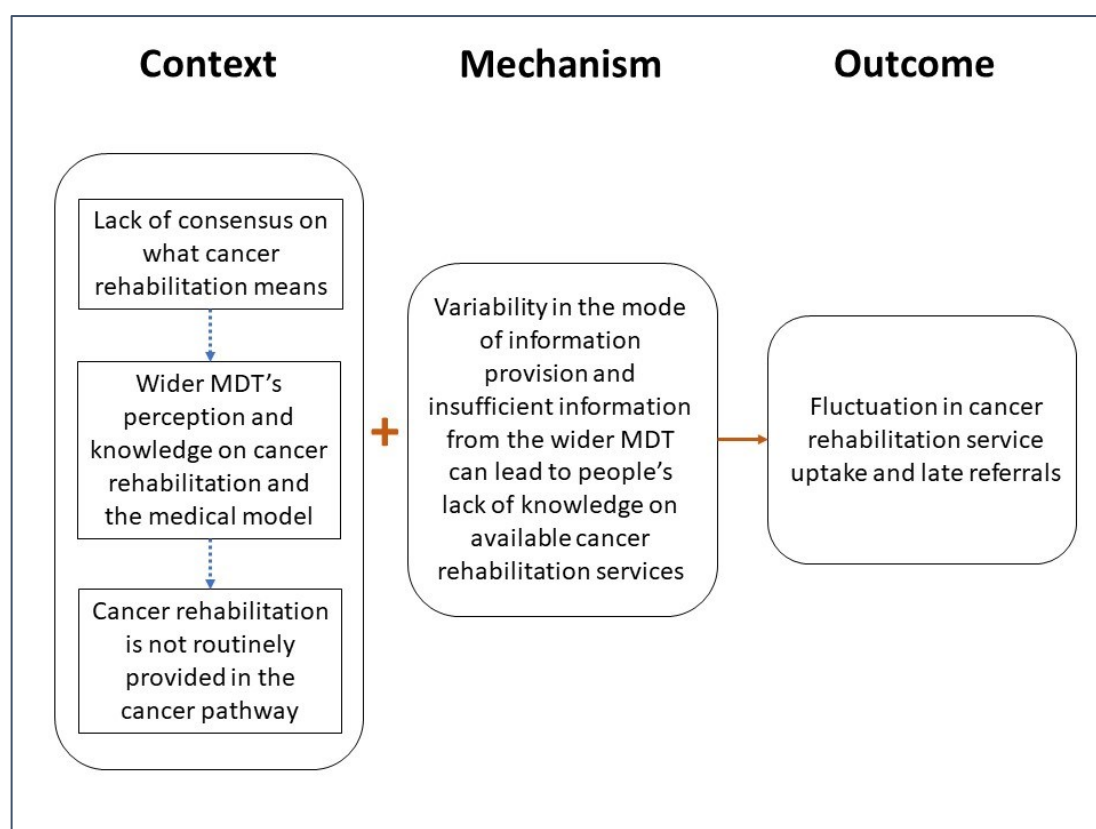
Context

Mechanism

Outcome

Lack of consensus on what cancer rehabilitation means

Wider MDT's perception and knowledge on cancer rehabilitation and the medical model

Cancer rehabilitation is not routinely provided in the cancer pathway

+

Variability in the mode of information provision and insufficient information from the wider MDT can lead to people's lack of knowledge on available cancer rehabilitation services

Fluctuation in cancer rehabilitation service uptake and late referrals